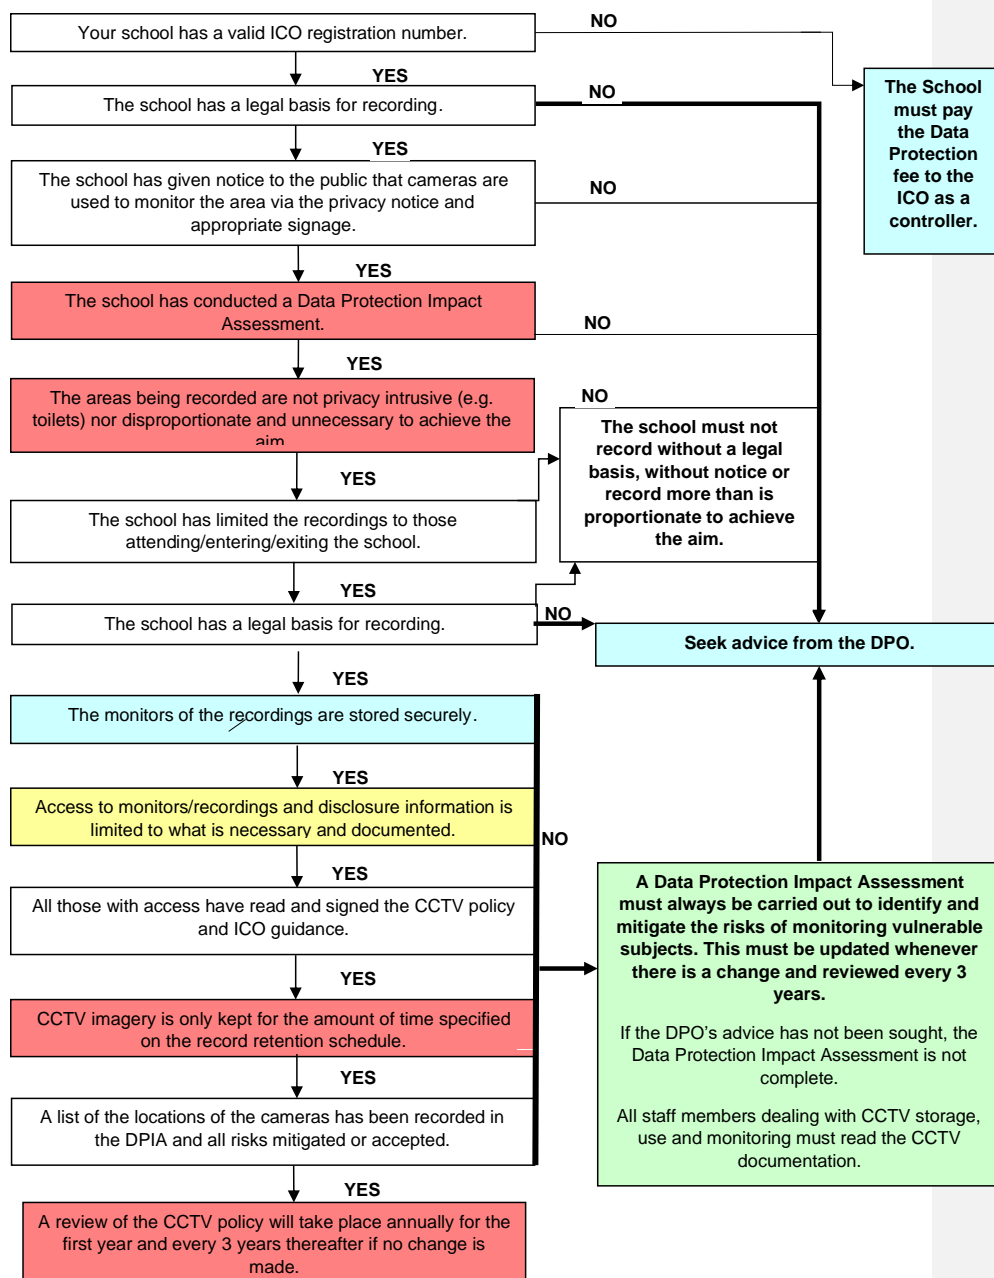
Your school has a valid ICO registration number.

NO

The School must pay the Data Protection fee to the ICO as a controller.

YES

The school has a legal basis for recording.

NO

YES

The school has given notice to the public that cameras are used to monitor the area via the privacy notice and appropriate signage.

NO

YES

The school has conducted a Data Protection Impact Assessment.

NO

YES

The areas being recorded are not privacy intrusive (e.g. toilets) nor disproportionate and unnecessary to achieve the aim.

NO

The school must not record without a legal basis, without notice or record more than is proportionate to achieve the aim.

YES

The school has limited the recordings to those attending/entering/exiting the school.

YES

The school has a legal basis for recording.

NO

Seek advice from the DPO.

YES

The monitors of the recordings are stored securely.

YES

Access to monitors/recordings and disclosure information is limited to what is necessary and documented.

NO

YES

All those with access have read and signed the CCTV policy and ICO guidance.

A Data Protection Impact Assessment must always be carried out to identify and mitigate the risks of monitoring vulnerable subjects. This must be updated whenever there is a change and reviewed every 3 years.

If the DPO's advice has not been sought, the Data Protection Impact Assessment is not complete.

All staff members dealing with CCTV storage, use and monitoring must read the CCTV documentation.

YES

CCTV imagery is only kept for the amount of time specified on the record retention schedule.

YES

A list of the locations of the cameras has been recorded in the DPIA and all risks mitigated or accepted.

YES

A review of the CCTV policy will take place annually for the first year and every 3 years thereafter if no change is made.